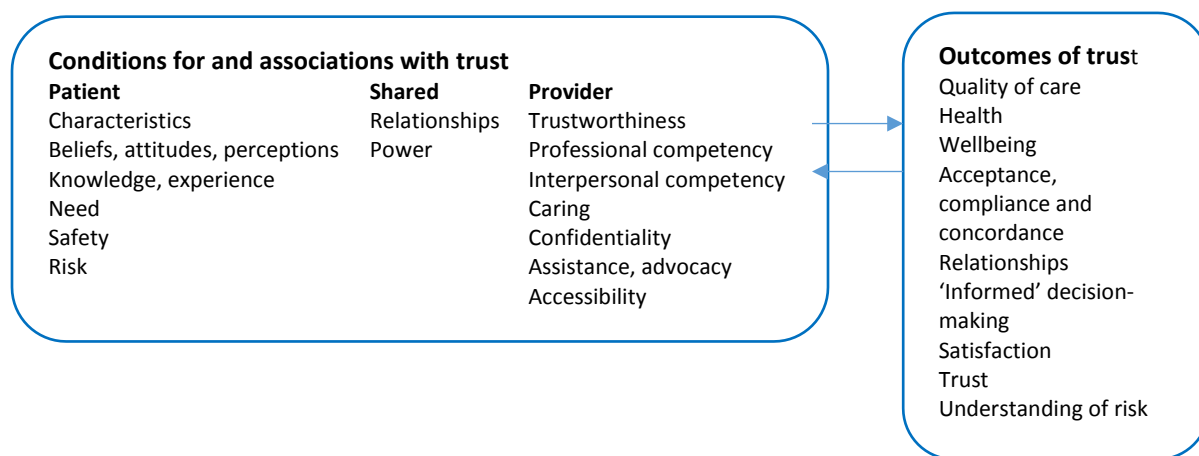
Conditions for and associations with trust

Patient
Characteristics
Beliefs, attitudes, perceptions
Knowledge, experience
Need
Safety
Risk

Shared
Relationships
Power

Provider
Trustworthiness
Professional competency
Interpersonal competency
Caring
Confidentiality
Assistance, advocacy
Accessibility

Outcomes of trust
Quality of care
Health
Wellbeing
Acceptance, compliance and concordance
Relationships
'Informed' decision-making
Satisfaction
Trust
Understanding of risk